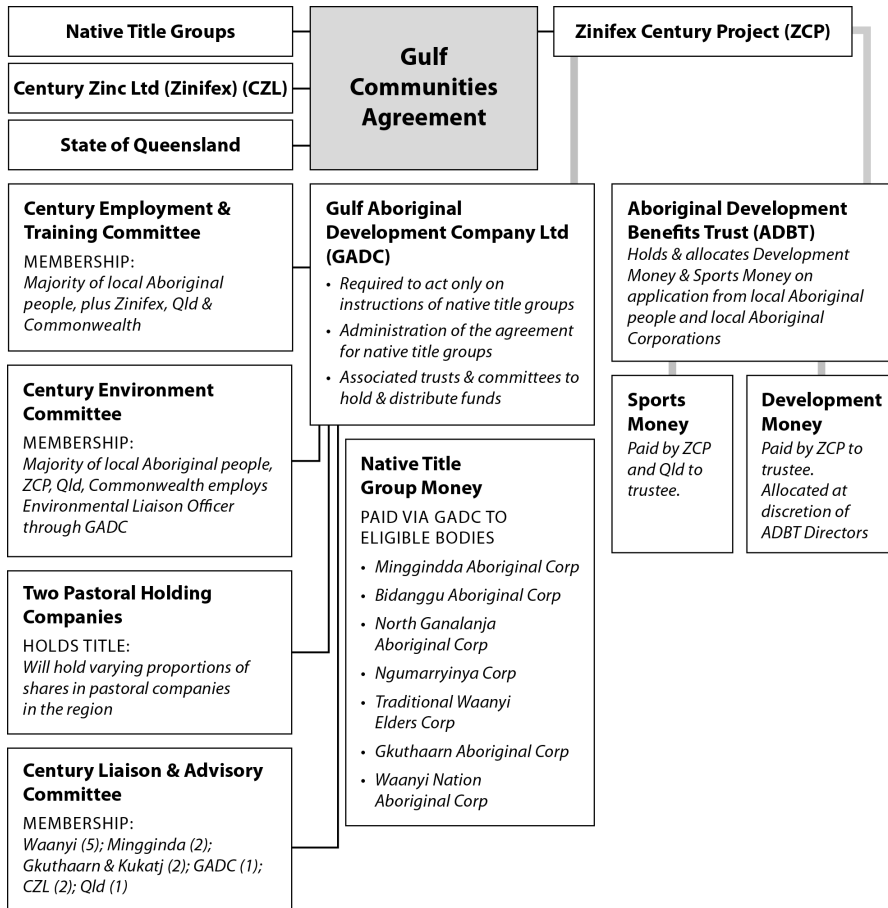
Native Title Groups

Century Zinc Ltd (Zinifex) (CZL)

State of Queensland

Gulf Communities Agreement

Zinifex Century Project (ZCP)

Century Employment & Training Committee
MEMBERSHIP:
Majority of local Aboriginal people, plus Zinifex, Qld & Commonwealth

Century Environment Committee
MEMBERSHIP:
Majority of local Aboriginal people, ZCP, Qld, Commonwealth employs Environmental Liaison Officer through GADC

Two Pastoral Holding Companies
HOLDS TITLE:
Will hold varying proportions of shares in pastoral companies in the region

Century Liaison & Advisory Committee
MEMBERSHIP:
Waanyi (5); Mingginda (2); Gkuthaarn & Kukatj (2); GADC (1); CZL (2); Qld (1)

Gulf Aboriginal Development Company Ltd (GADC)
• Required to act only on instructions of native title groups
• Administration of the agreement for native title groups
• Associated trusts & committees to hold & distribute funds

Native Title Group Money
PAID VIA GADC TO ELIGIBLE BODIES
• Minggindda Aboriginal Corp
• Bidanggu Aboriginal Corp
• North Ganalanja Aboriginal Corp
• Ngumarryinya Corp
• Traditional Waanyi Elders Corp
• Gkuthaarn Aboriginal Corp
• Waanyi Nation Aboriginal Corp

Aboriginal Development Benefits Trust (ADBT)
Holds & allocates Development Money & Sports Money on application from local Aboriginal people and local Aboriginal Corporations

Sports Money
Paid by ZCP and Qld to trustee.

Development Money
Paid by ZCP to trustee. Allocated at discretion of ADBT Directors